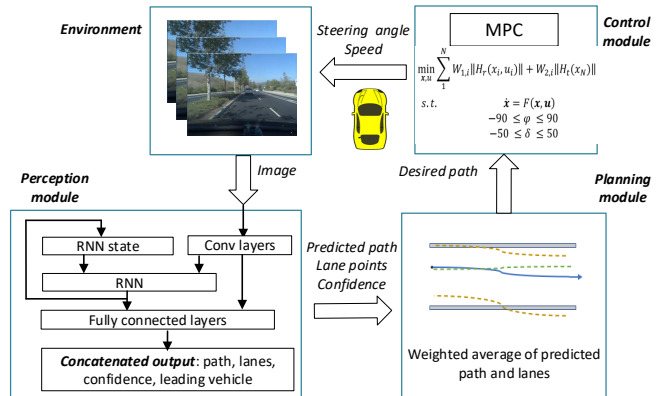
Environment

Steering angle
Speed

MPC

Control module

$\min_{x,u} \sum_{1}^{N} W_{1,i}\|H_r(x_i, u_i)\| + W_{2,i}\|H_t(x_N)\|$

$s.t. \quad \dot{\boldsymbol{x}} = F(\boldsymbol{x}, \boldsymbol{u})$
$-90 \leq \varphi \leq 90$
$-50 \leq \delta \leq 50$

Image

Desired path

Perception module

Planning module

RNN state

Conv layers

RNN

Fully connected layers

Concatenated output: path, lanes, confidence, leading vehicle

Predicted path
Lane points
Confidence

Weighted average of predicted path and lanes